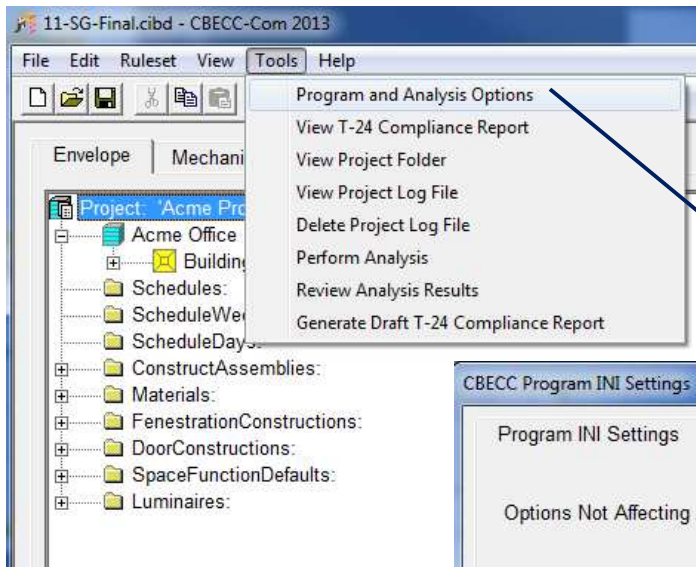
11-SG-Final.cibd - CBECC-Com 2013

File Edit Ruleset View Tools Help

Program and Analysis Options
View T-24 Compliance Report
View Project Folder
View Project Log File
Delete Project Log File
Perform Analysis
Review Analysis Results
Generate Draft T-24 Compliance Report

Envelope Mechani

Project: 'Acme Pro
Acme Office
Building
Schedules:
ScheduleWe
ScheduleDays:
ConstructAssemblies:
Materials:
FenestrationConstructions:
DoorConstructions:
SpaceFunctionDefaults:
Luminaires:

CBECC Program INI Settings

Program INI Settings

Options Not Affecting